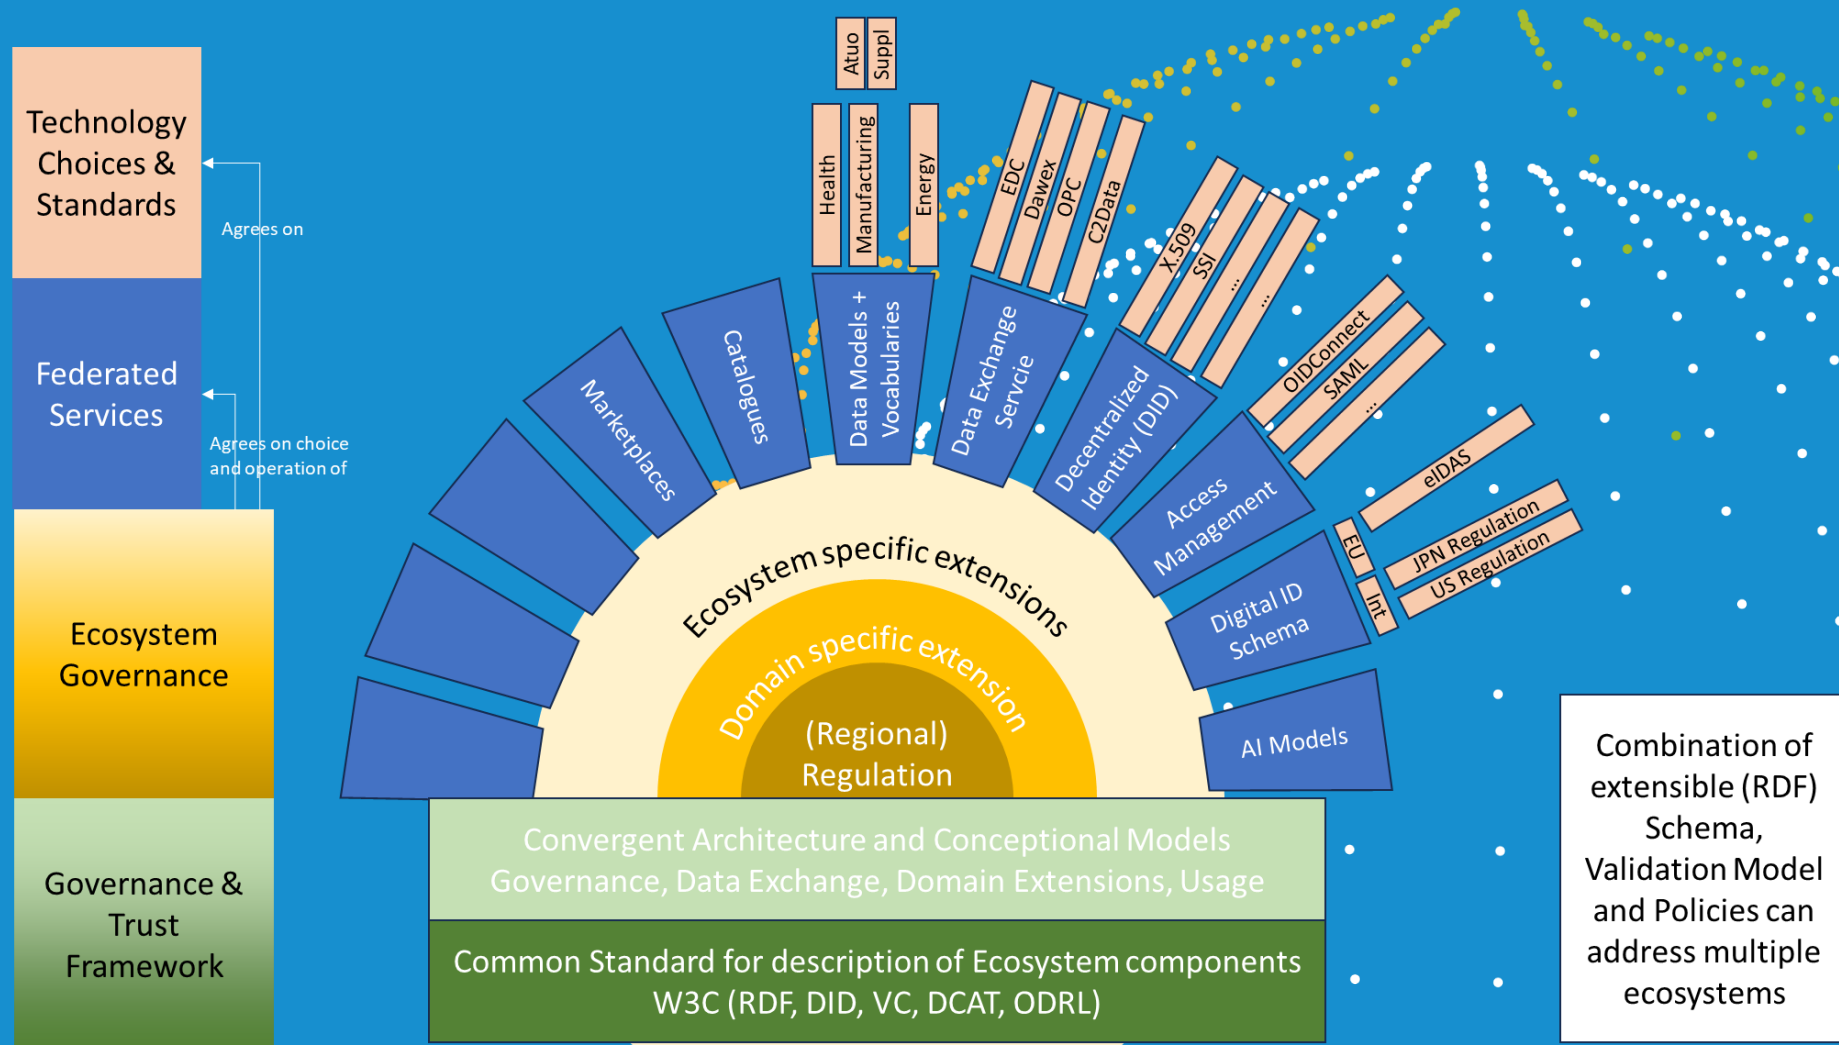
Technology Choices & Standards

Agrees on

Federated Services

Agrees on choice and operation of

Ecosystem Governance

Governance & Trust Framework

Atuo

Suppl

Health

Manufacturing

Energy

EDC

Dawex

OPC

C2Data

X.509

SSI

...

...

OIDConnect

SAML

...

eIDAS

EU

Int

JPN Regulation

US Regulation

Marketplaces

Catalogues

Data Models + Vocabularies

Data Exchange Servcie

Decentralized Identity (DID)

Access Management

Digital ID Schema

AI Models

Ecosystem specific extensions

Domain specific extension

(Regional) Regulation

Convergent Architecture and Conceptional Models
Governance, Data Exchange, Domain Extensions, Usage

Common Standard for description of Ecosystem components
W3C (RDF, DID, VC, DCAT, ODRL)

Combination of extensible (RDF) Schema, Validation Model and Policies can address multiple ecosystems